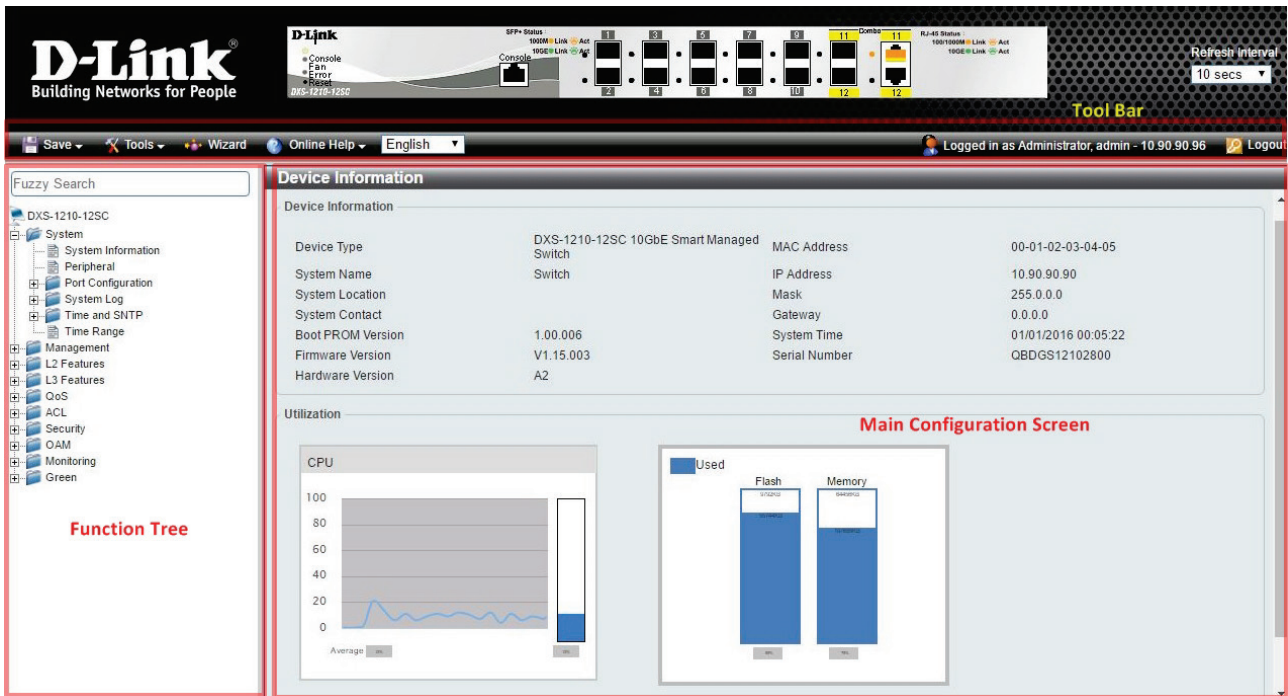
D-Link®
Building Networks for People

D-Link
Console
Fan
Error
Reset
DXS-1210-12SC
SFP+ Status
100M Link Act
10GE Link Act
Console
1 3 5 7 9 11 Combo 11
2 4 6 8 10 12 12
RJ-45 Status
100/1000M Link Act
10GE Link Act

Refresh Interval
10 secs

Tool Bar

Save Tools Wizard Online Help English
Logged in as Administrator, admin - 10.90.90.96 Logout

Fuzzy Search
DXS-1210-12SC
System
System Information
Peripheral
Port Configuration
System Log
Time and SNTP
Time Range
Management
L2 Features
L3 Features
QoS
ACL
Security
OAM
Monitoring
Green

Function Tree

Device Information
Device Information

| Device Type | DXS-1210-12SC 10GbE Smart Managed Switch | MAC Address | 00-01-02-03-04-05 |
|---|---|---|---|
| System Name | Switch | IP Address | 10.90.90.90 |
| System Location | | Mask | 255.0.0.0 |
| System Contact | | Gateway | 0.0.0.0 |
| Boot PROM Version | 1.00.006 | System Time | 01/01/2016 00:05:22 |
| Firmware Version | V1.15.003 | Serial Number | QBDGS12102800 |
| Hardware Version | A2 | | |

Utilization
Main Configuration Screen

CPU
100
80
60
40
20
0
Average

Used
Flash
Memory